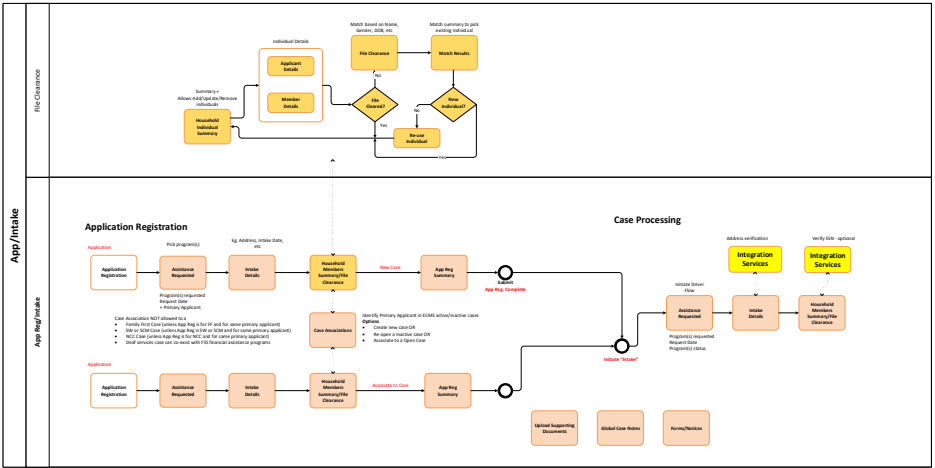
App/Intake

File Clearance

Individual Details

Applicant Details

Member Details

Summary+ Allows Add/Update/Remove individuals

Household Individual Summary

Match based on Name, Gender, DOB, etc

File Clearance

No

File Cleared?

Yes

Match summary to pick existing individual

Match Results

New Individual?

No

Re-use Individual

Yes

App Reg/Intake

Application Registration

Application

Application Registration

Pick program(s)

Assistance Requested

Program(s) requested
Request Date
+ Primary Applicant

Eg. Address, Intake Date, etc

Intake Details

Household Members Summary/File Clearance

New Case

App Reg Summary

Submit
App Reg. Complete

Case Association NOT allowed to a
• Family First Case (unless App Reg is for FF and for same primary applicant)
• SW or SCM Case (unless App Reg is SW or SCM and for same primary applicant)
• NCC Case (unless App Reg is for NCC and for same primary applicant)
• Deaf services case can co-exist with FSS financial assistance programs

Case Associations

Identify Primary Applicant in ECMS active/inactive cases
Options
• Create new case OR
• Re-open a inactive case OR
• Associate to a Open Case

Application

Application Registration

Assistance Requested

Intake Details

Household Members Summary/File Clearance

Associate to Case

App Reg Summary

Case Processing

Initiate "Intake"

Initiate Driver Flow

Assistance Requested

Program(s) requested
Request Date
Program(s) status

Address verification

Integration Services

Intake Details

Verify SSN - optional

Integration Services

Household Members Summary/File Clearance

Upload Supporting Documents

Global Case Notes

Forms/Notices